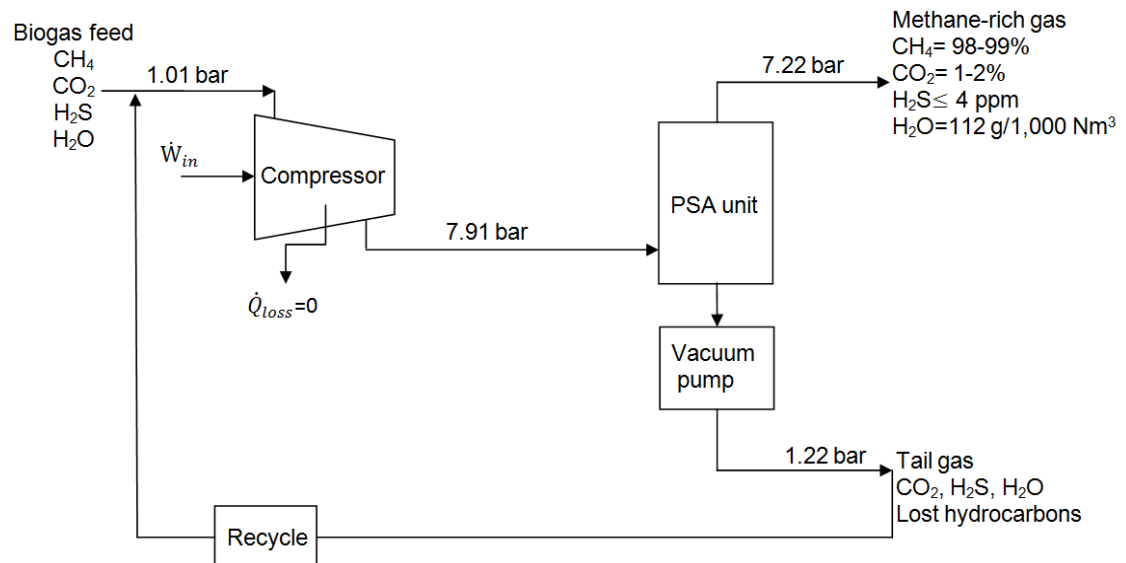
Biogas feed
$CH_4$
$CO_2$
$H_2S$
$H_2O$

1.01 bar

$\dot{W}_{in}$

Compressor

$\dot{Q}_{loss}$=0

7.91 bar

7.22 bar

Methane-rich gas
$CH_4$= 98-99%
$CO_2$= 1-2%
$H_2S \leq$ 4 ppm
$H_2O$=112 g/1,000 Nm$^3$

PSA unit

Vacuum pump

1.22 bar

Tail gas
$CO_2$, $H_2S$, $H_2O$
Lost hydrocarbons

Recycle